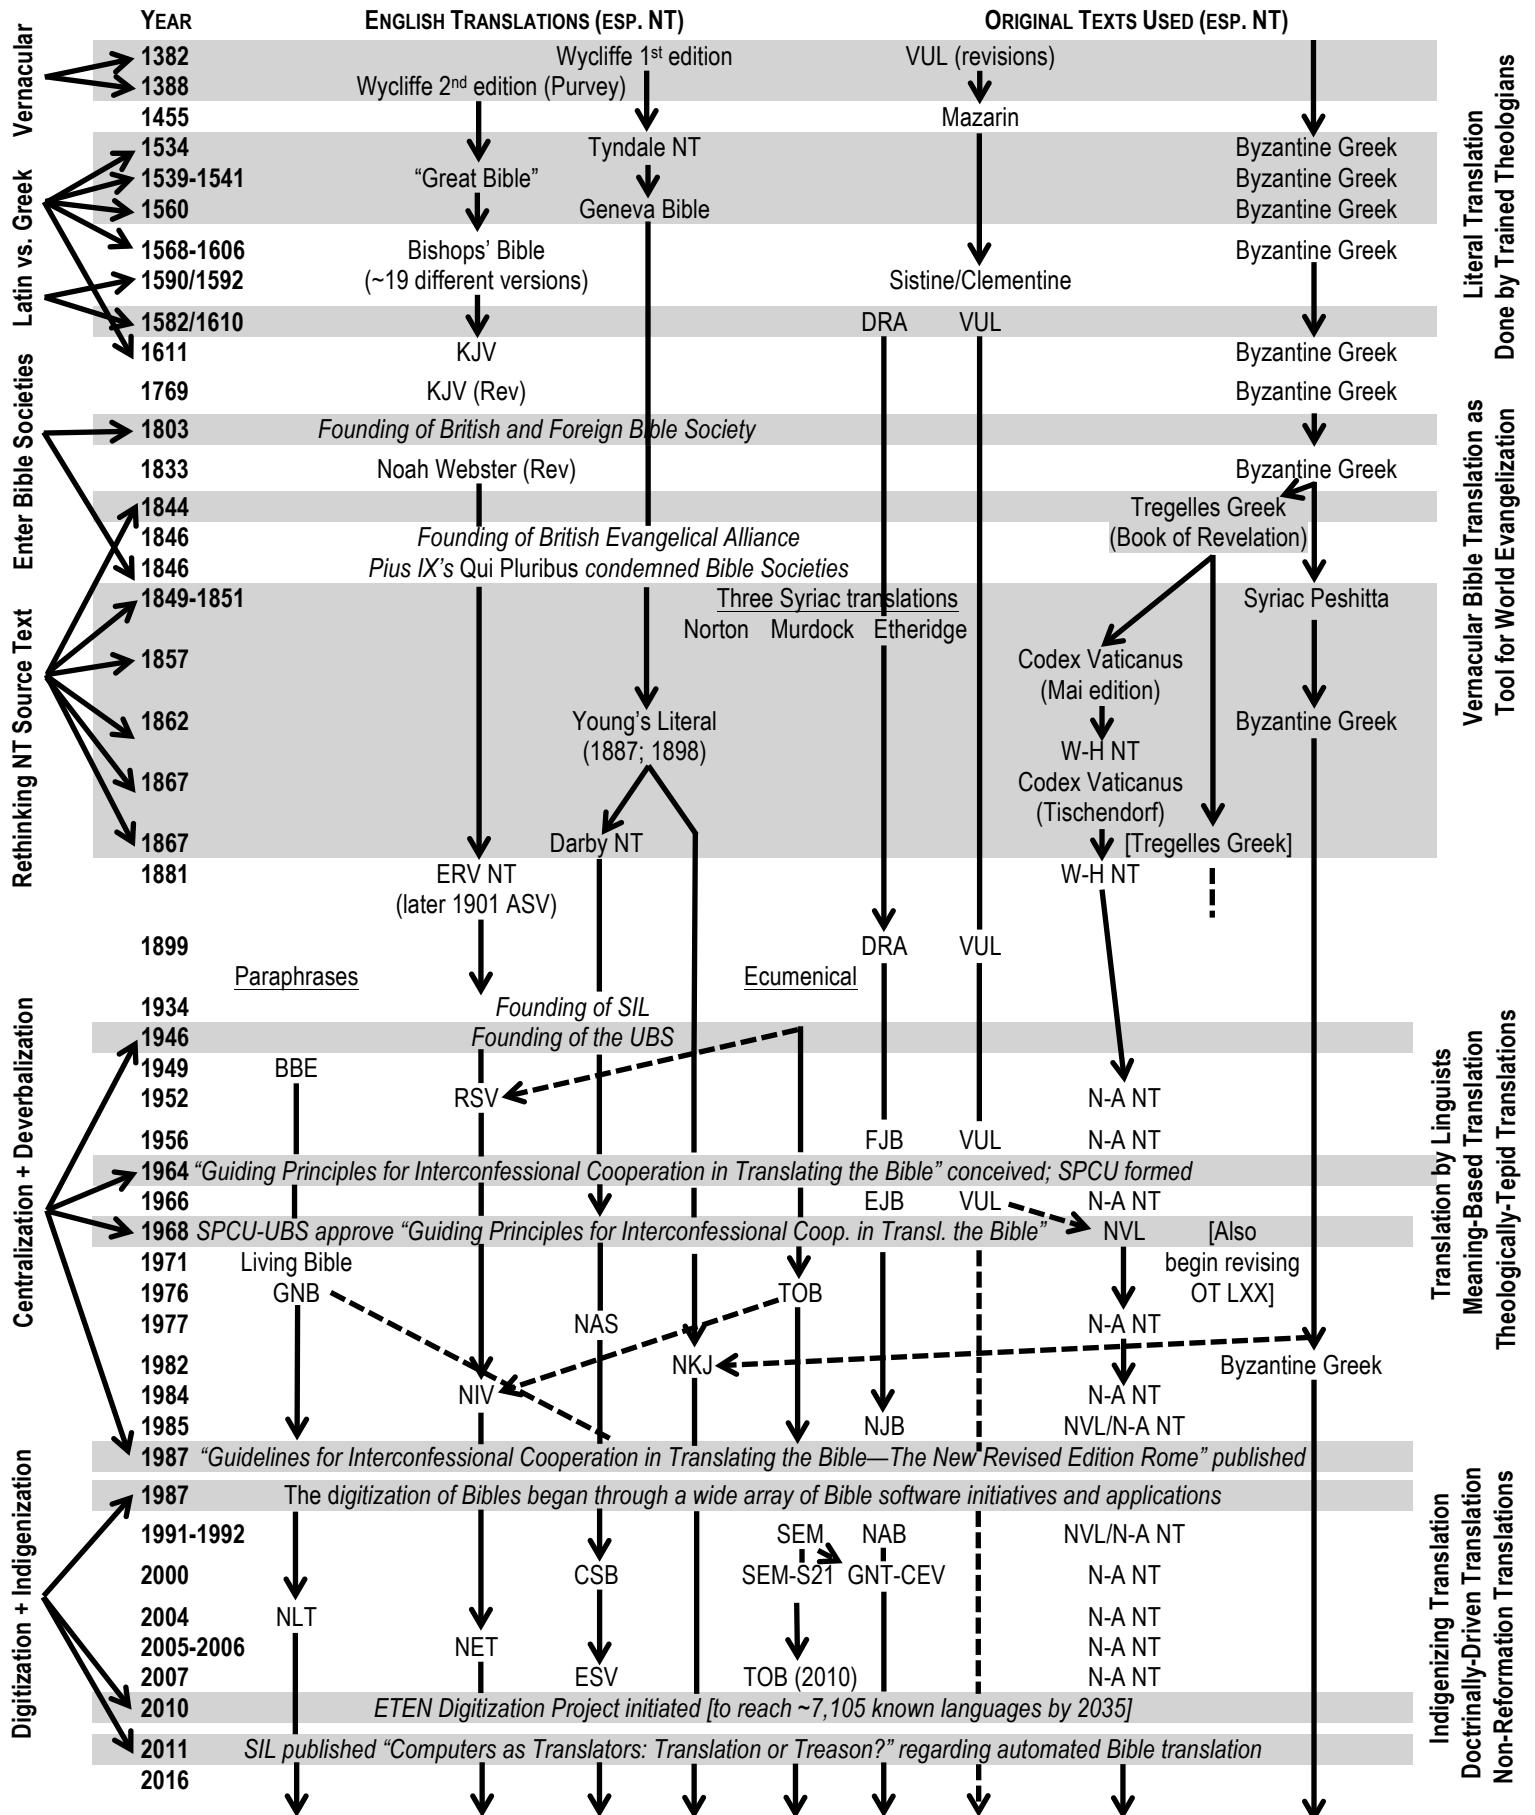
YEAR | ENGLISH TRANSLATIONS (ESP. NT) | ORIGINAL TEXTS USED (ESP. NT)

Vernacular
Latin vs. Greek
Enter Bible Societies
Rethinking NT Source Text
Centralization + Deverbalization
Digitization + Indigenization

1382 Wycliffe 1st edition VUL (revisions)
1388 Wycliffe 2nd edition (Purvey)
1455 Mazarin
1534 Tyndale NT Byzantine Greek
1539-1541 "Great Bible" Byzantine Greek
1560 Geneva Bible Byzantine Greek
1568-1606 Bishops' Bible (~19 different versions) Byzantine Greek
1590/1592 Sistine/Clementine
1582/1610 DRA VUL
1611 KJV Byzantine Greek
1769 KJV (Rev) Byzantine Greek
1803 *Founding of British and Foreign Bible Society*
1833 Noah Webster (Rev) Byzantine Greek
1844 Tregelles Greek (Book of Revelation)
1846 *Founding of British Evangelical Alliance*
1846 *Pius IX's* Qui Pluribus *condemned Bible Societies*
1849-1851 Three Syriac translations: Norton Murdock Etheridge Syriac Peshitta
1857 Codex Vaticanus (Mai edition)
1862 Young's Literal (1887; 1898) Byzantine Greek
W-H NT
1867 Codex Vaticanus (Tischendorf)
1867 Darby NT [Tregelles Greek]
1881 ERV NT (later 1901 ASV) W-H NT
1899 DRA VUL
Paraphrases Ecumenical
1934 *Founding of SIL*
1946 *Founding of the UBS*
1949 BBE
1952 RSV N-A NT
1956 FJB VUL N-A NT
1964 *"Guiding Principles for Interconfessional Cooperation in Translating the Bible" conceived; SPCU formed*
1966 EJB VUL N-A NT
1968 *SPCU-UBS approve "Guiding Principles for Interconfessional Coop. in Transl. the Bible"* NVL [Also begin revising OT LXX]
1971 Living Bible
1976 GNB TOB
1977 NAS N-A NT
1982 NKJ Byzantine Greek
1984 NIV N-A NT
1985 NJB NVL/N-A NT
1987 *"Guidelines for Interconfessional Cooperation in Translating the Bible—The New Revised Edition Rome" published*
1987 The d*igitization of Bibles began through a wide array of Bible software initiatives and applications*
1991-1992 SEM NAB NVL/N-A NT
2000 CSB SEM-S21 GNT-CEV N-A NT
2004 NLT NET N-A NT
2005-2006 NET N-A NT
2007 ESV TOB (2010) N-A NT
2010 *ETEN Digitization Project initiated [to reach ~7,105 known languages by 2035]*
2011 *SIL published "Computers as Translators: Translation or Treason?" regarding automated Bible translation*
2016

Literal Translation Done by Trained Theologians
Vernacular Bible Translation as Tool for World Evangelization
Translation by Linguists Meaning-Based Translation Theologically-Tepid Translations
Indigenizing Translation Doctrinally-Driven Translation Non-Reformation Translations